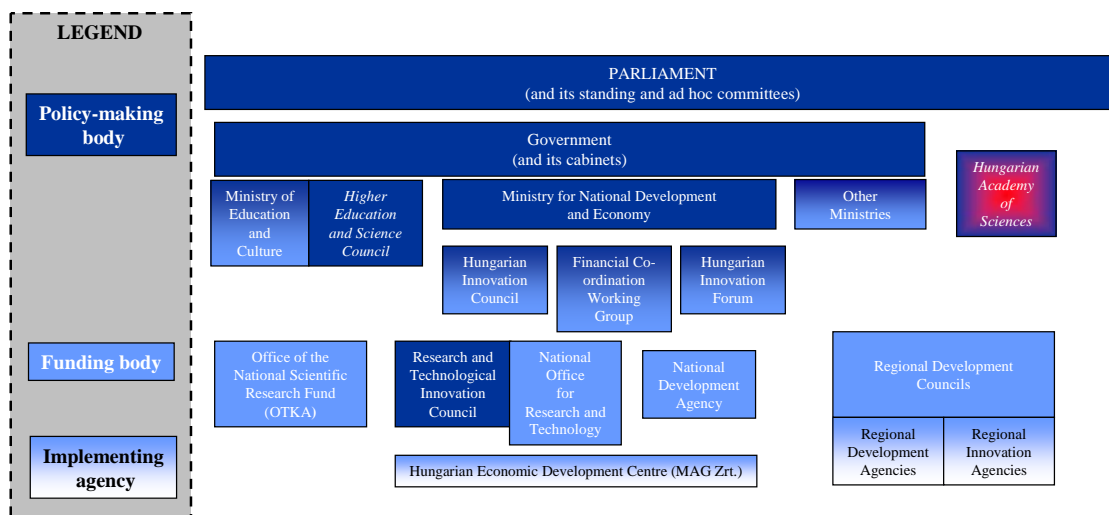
LEGEND

Policy-making body

Funding body

Implementing agency

PARLIAMENT
(and its standing and ad hoc committees)

Government
(and its cabinets)

Hungarian Academy of Sciences

Ministry of Education and Culture

Higher Education and Science Council

Ministry for National Development and Economy

Other Ministries

Hungarian Innovation Council

Financial Co-ordination Working Group

Hungarian Innovation Forum

Office of the National Scientific Research Fund (OTKA)

Research and Technological Innovation Council

National Office for Research and Technology

National Development Agency

Regional Development Councils

Regional Development Agencies

Regional Innovation Agencies

Hungarian Economic Development Centre (MAG Zrt.)